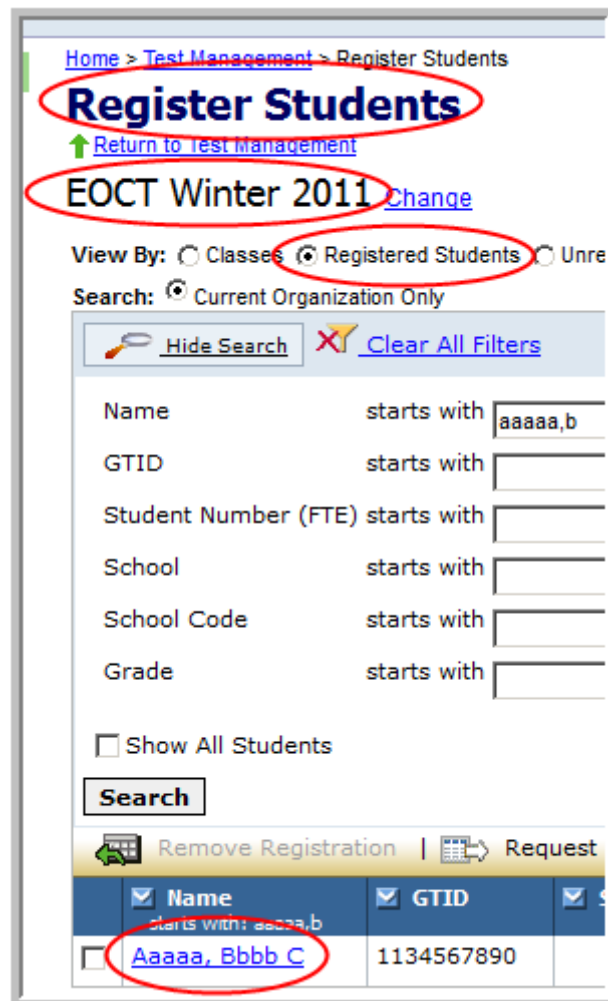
Home > Test Management > Register Students

Register Students

Return to Test Management

EOCT Winter 2011 Change

View By: Classes Registered Students Unre

Search: Current Organization Only

Hide Search Clear All Filters

Name starts with aaaaa,b

GTID starts with

Student Number (FTE) starts with

School starts with

School Code starts with

Grade starts with

Show All Students

Search

Remove Registration | Request

| Name starts with: aaaaa,b | GTID | S |
|---|---|---|
| Aaaaa, Bbbb C | 1134567890 | |